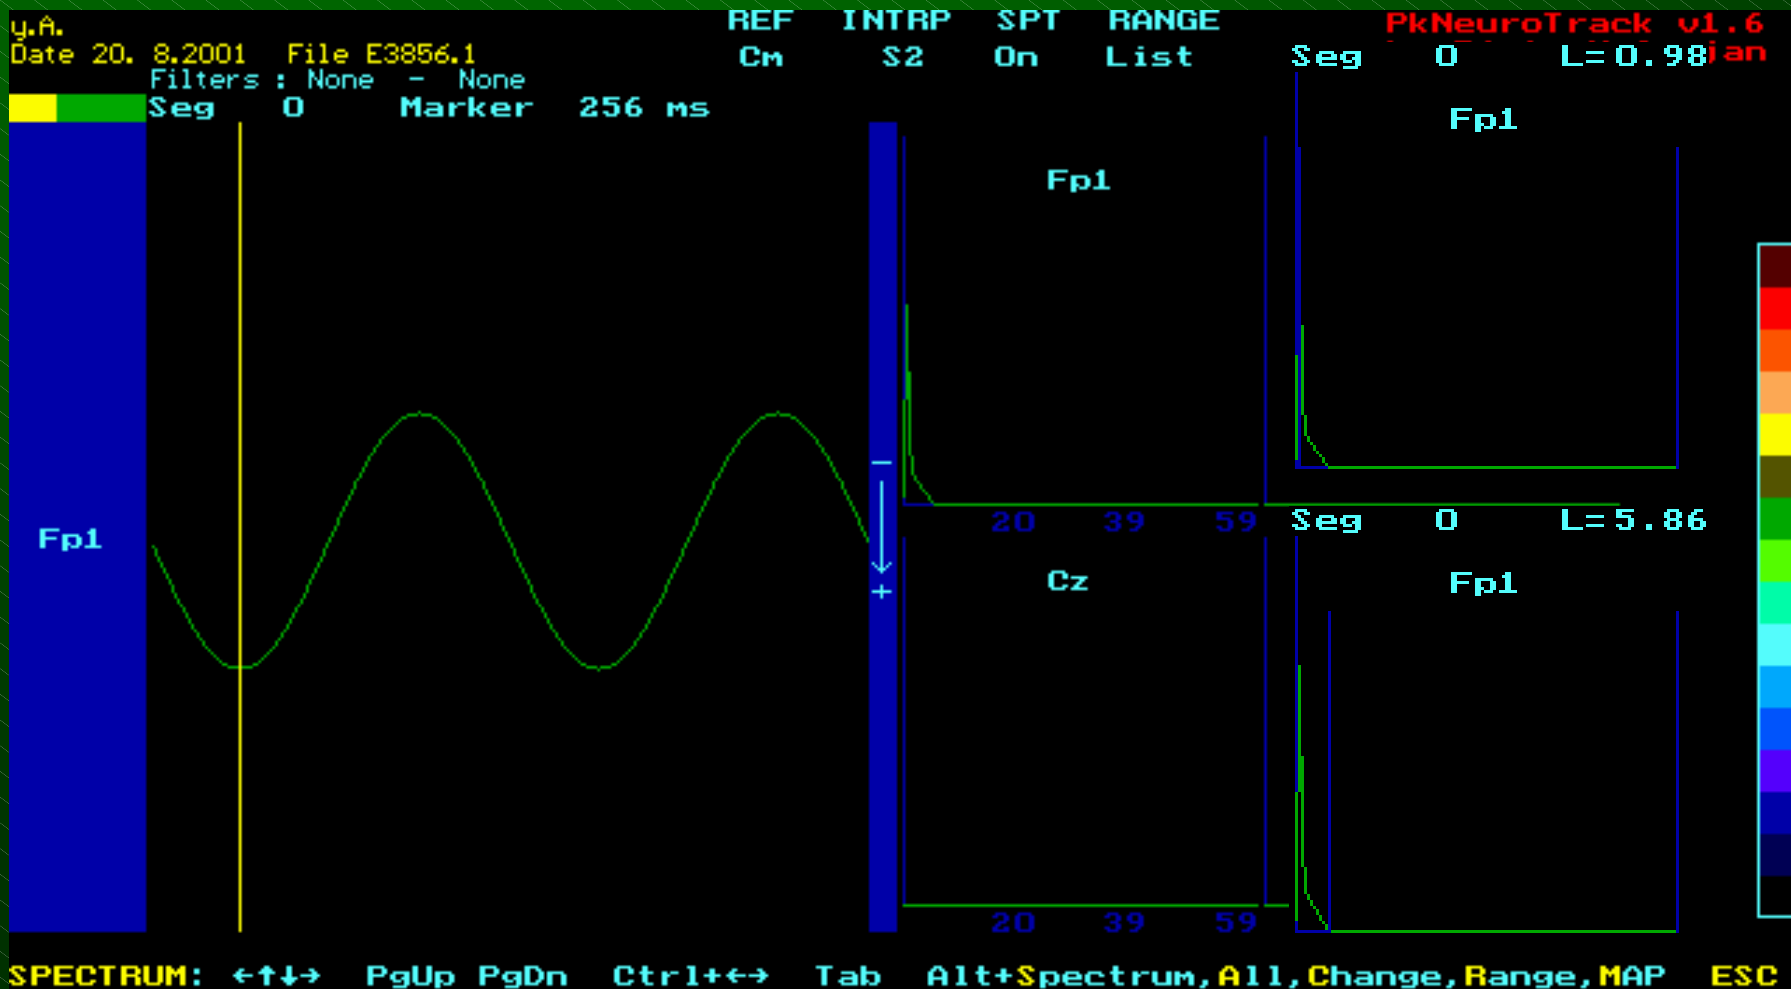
y.A.
Date 20. 8.2001 File E3856.1
Filters : None - None
Seg 0 Marker 256 ms

REF INTRP SPT RANGE
Cm S2 On List

PkNeuroTrack v1.6
Seg 0 L= 0.98 ian

Fp1

Fp1

Fp1

20 39 59

Seg 0 L= 5.86

Cz

Fp1

20 39 59

SPECTRUM: ←↑↓→ PgUp PgDn Ctrl+←→ Tab Alt+Spectrum,All,Change,Range,MAP ESC